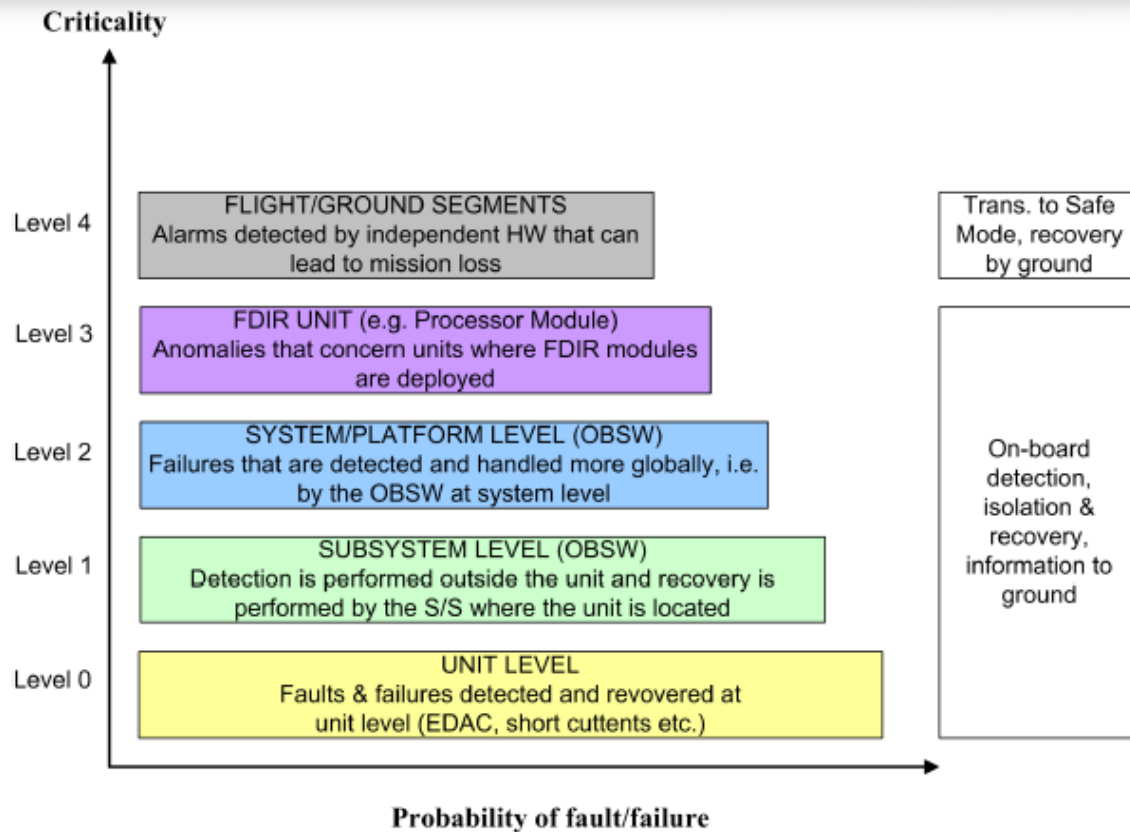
Criticality

Level 4

FLIGHT/GROUND SEGMENTS
Alarms detected by independent HW that can lead to mission loss

Trans. to Safe Mode, recovery by ground

Level 3

FDIR UNIT (e.g. Processor Module)
Anomalies that concern units where FDIR modules are deployed

Level 2

SYSTEM/PLATFORM LEVEL (OBSW)
Failures that are detected and handled more globally, i.e. by the OBSW at system level

On-board detection, isolation & recovery, information to ground

Level 1

SUBSYSTEM LEVEL (OBSW)
Detection is performed outside the unit and recovery is performed by the S/S where the unit is located

Level 0

UNIT LEVEL
Faults & failures detected and revovered at unit level (EDAC, short cuttents etc.)

Probability of fault/failure